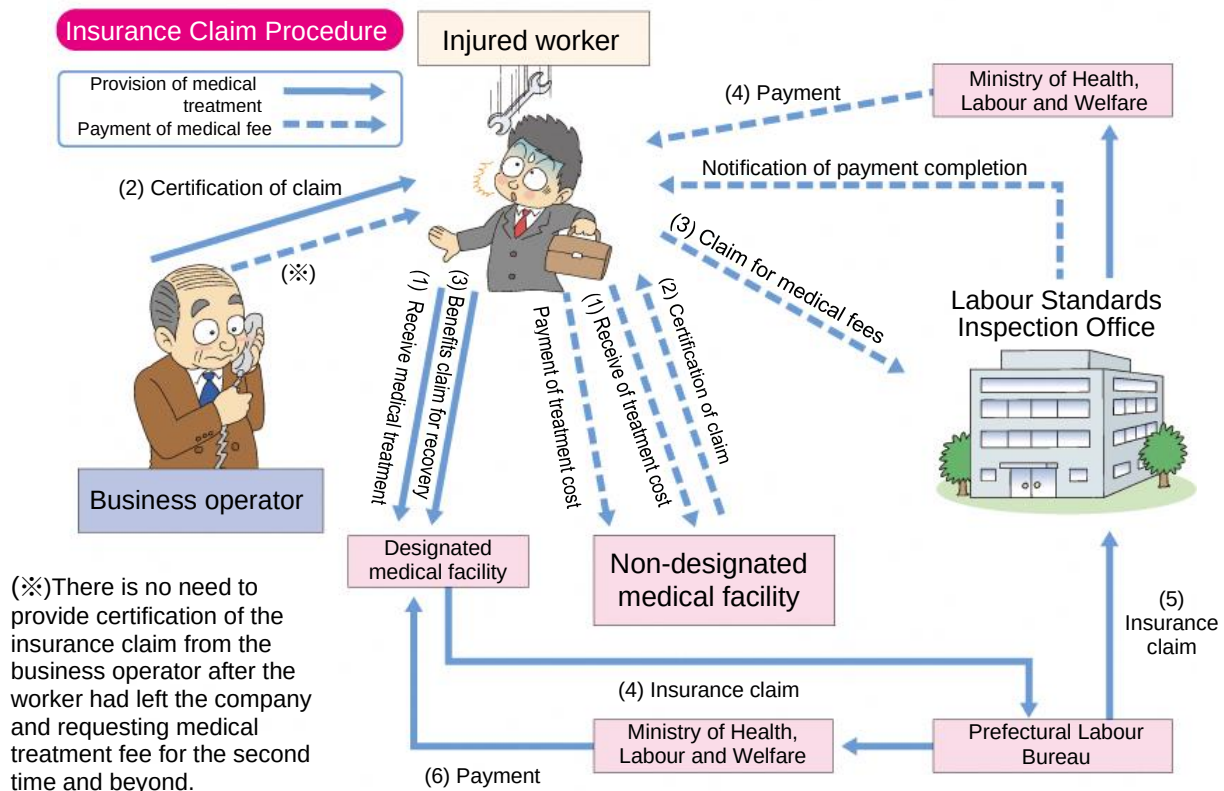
Insurance Claim Procedure

Injured worker

Provision of medical treatment

Payment of medical fee

(4) Payment

Ministry of Health, Labour and Welfare

Notification of payment completion

(2) Certification of claim

(※)

(3) Claim for medical fees

(1) Receive medical treatment

(3) Benefits claim for recovery

Payment of treatment cost

(1) Receive of treatment cost

(2) Certification of claim

Labour Standards Inspection Office

Business operator

Designated medical facility

Non-designated medical facility

(※)There is no need to provide certification of the insurance claim from the business operator after the worker had left the company and requesting medical treatment fee for the second time and beyond.

(5) Insurance claim

(4) Insurance claim

Ministry of Health, Labour and Welfare

Prefectural Labour Bureau

(6) Payment